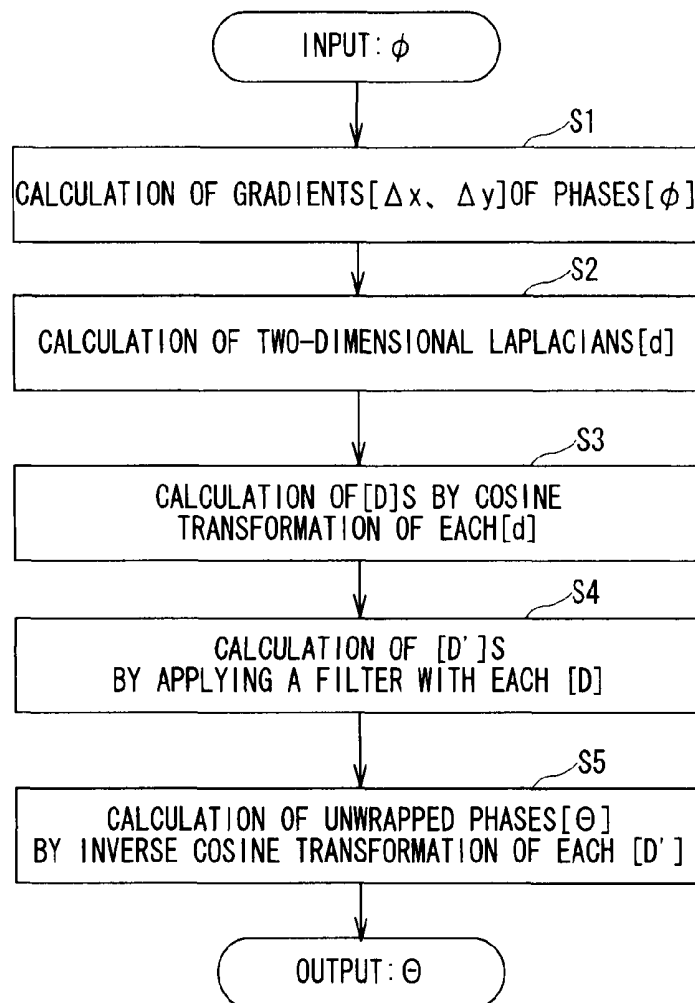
INPUT: $\phi$

S1

CALCULATION OF GRADIENTS[$\Delta$x、$\Delta$y]OF PHASES[$\phi$]

S2

CALCULATION OF TWO-DIMENSIONAL LAPLACIANS[d]

S3

CALCULATION OF[D]S BY COSINE TRANSFORMATION OF EACH[d]

S4

CALCULATION OF [D']S BY APPLYING A FILTER WITH EACH [D]

S5

CALCULATION OF UNWRAPPED PHASES[$\Theta$] BY INVERSE COSINE TRANSFORMATION OF EACH [D']

OUTPUT: $\Theta$